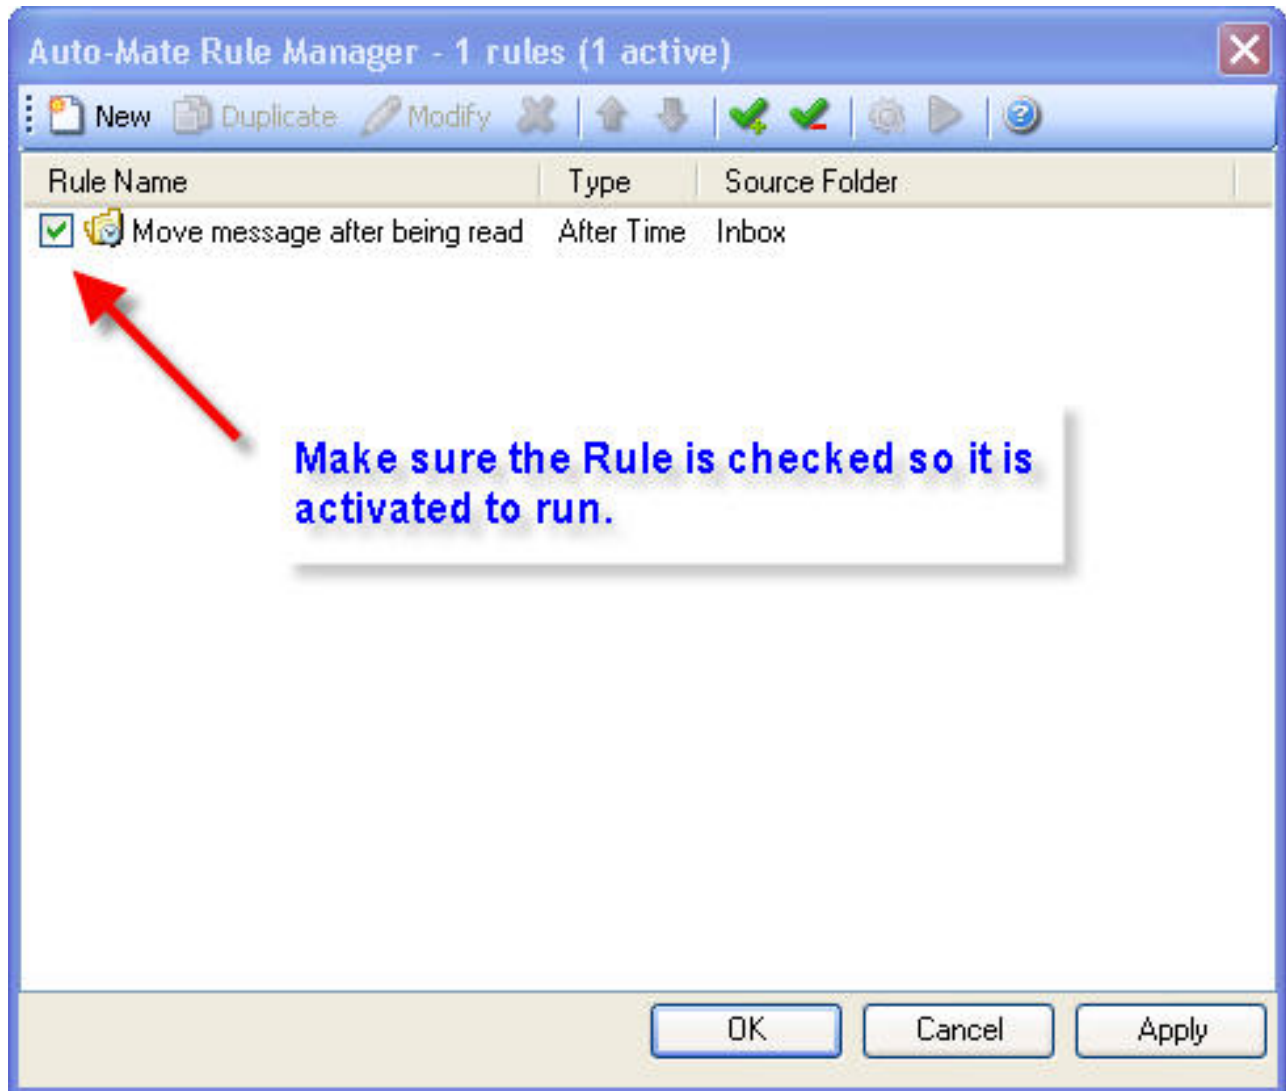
Auto-Mate Rule Manager - 1 rules (1 active)

New Duplicate Modify

| Rule Name | Type | Source Folder |
|---|---|---|
| Move message after being read | After Time | Inbox |

Make sure the Rule is checked so it is activated to run.

OK Cancel Apply